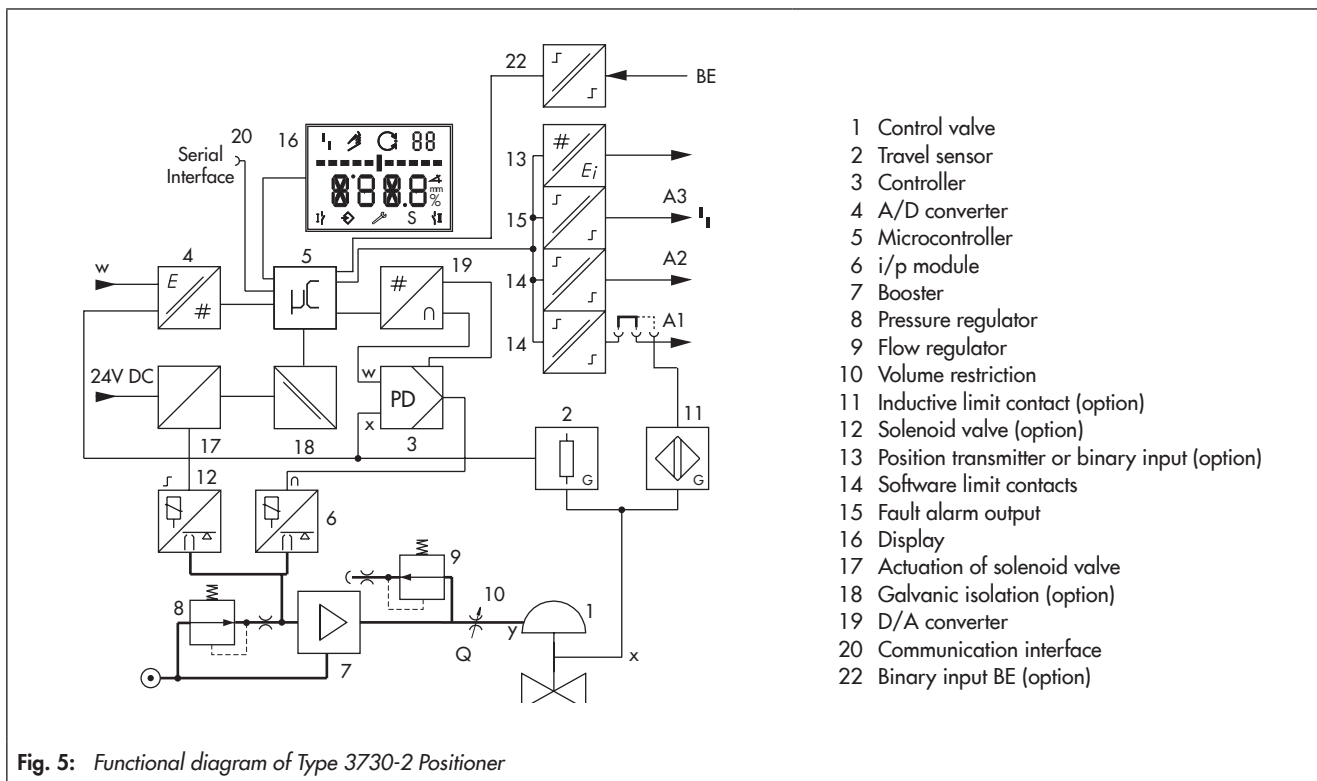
22
BE
20
Serial Interface
16
88
8.8.8.
mm
%
S
13
#
$E_i$
15
A3
14
A2
14
A1
4
w
E
#
5
µC
#
19
24V DC
w
PD
x
3
17
18
2
G
11
G
12
6
9
8
10
1
y
Q
x
7

1 Control valve
2 Travel sensor
3 Controller
4 A/D converter
5 Microcontroller
6 i/p module
7 Booster
8 Pressure regulator
9 Flow regulator
10 Volume restriction
11 Inductive limit contact (option)
12 Solenoid valve (option)
13 Position transmitter or binary input (option)
14 Software limit contacts
15 Fault alarm output
16 Display
17 Actuation of solenoid valve
18 Galvanic isolation (option)
19 D/A converter
20 Communication interface
22 Binary input BE (option)

Fig. 5: Functional diagram of Type 3730-2 Positioner